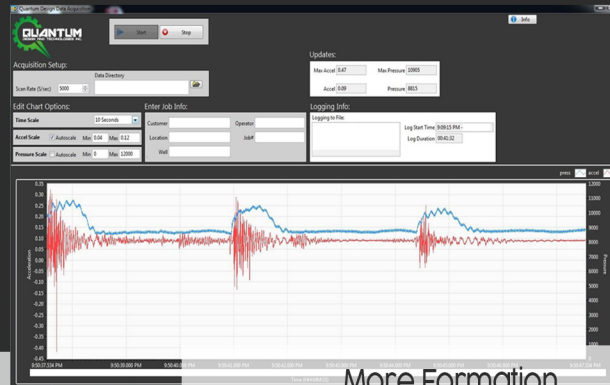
Quantum Design Data Acquisition

Start
Stop
Info

QUANTUM
DESIGN AND TECHNOLOGIES, INC.

Acquisition Setup:
Data Directory
Scan Rate (S/sec) 5000

Updates:
Max Accel 0.47
Max Pressure 10005
Accel 0.09
Pressure 8815

Edit Chart Options:
Time Scale 10 Seconds
Accel Scale Autoscale Min 0.04 Max 0.12
Pressure Scale Autoscale Min 0 Max 12000

Enter Job Info:
Customer
Operator
Location
Job#
Well

Logging Info:
Logging to File:
Log Start Time 9:09:15 PM -
Log Duration 00:41:02

press accel

Acceleration
0.35
0.3
0.25
0.2
0.15
0.1
0.05
0
-0.05
-0.1
-0.15
-0.2
-0.25
-0.3
-0.35
-0.4
-0.45

Pressure
12000
11000
10000
9000
8000
7000
6000
5000
4000
3000
2000
1000
0

9:50:27.534 PM
9:50:30.000 PM
9:50:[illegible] PM
9:50:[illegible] PM
9:50:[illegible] PM
9:50:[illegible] PM
9:50:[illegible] PM
9:50:37.534 PM

Time (HH:MM:SS)

More Formation